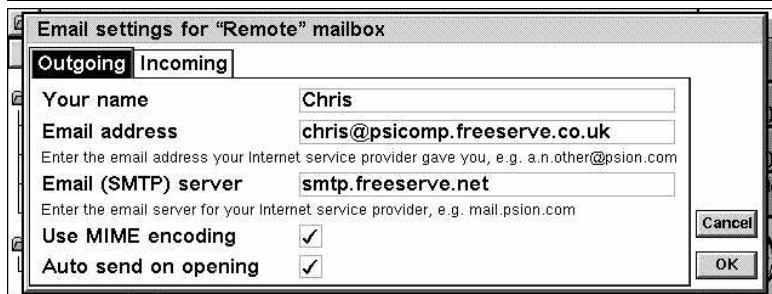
Email settings for "Remote" mailbox

Outgoing Incoming

Your name Chris

Email address chris@psicomp.freeserve.co.uk

Enter the email address your Internet service provider gave you, e.g. a.n.other@psion.com

Email (SMTP) server smtp.freeserve.net

Enter the email server for your Internet service provider, e.g. mail.psion.com

Use MIME encoding ✓

Auto send on opening ✓

Cancel

OK